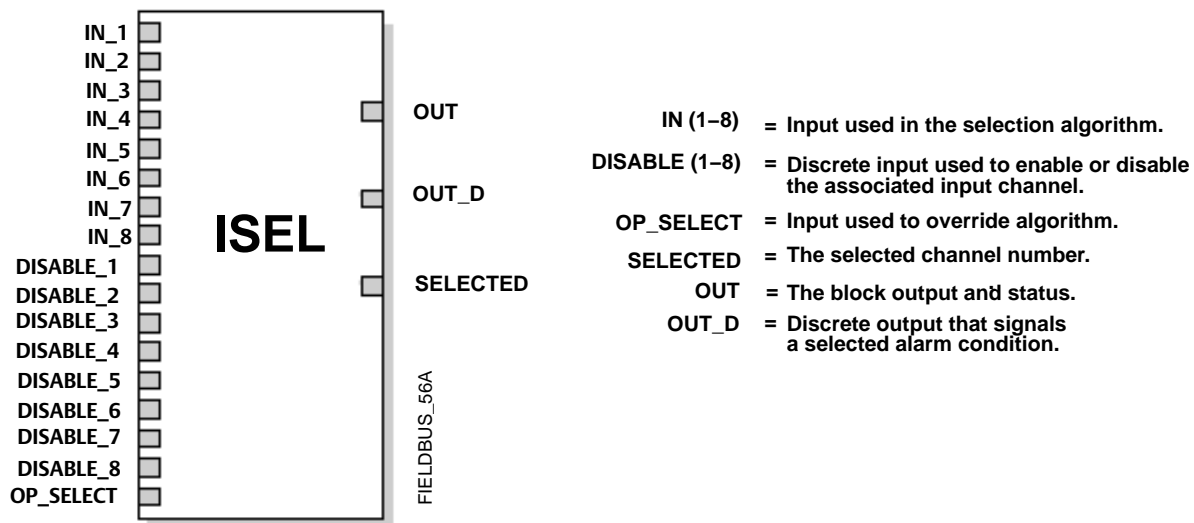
IN_1
IN_2
IN_3
IN_4
IN_5
IN_6
IN_7
IN_8
DISABLE_1
DISABLE_2
DISABLE_3
DISABLE_4
DISABLE_5
DISABLE_6
DISABLE_7
DISABLE_8
OP_SELECT

ISEL

OUT
OUT_D
SELECTED

FIELDBUS_56A

IN (1–8) = Input used in the selection algorithm.
DISABLE (1–8) = Discrete input used to enable or disable the associated input channel.
OP_SELECT = Input used to override algorithm.
SELECTED = The selected channel number.
OUT = The block output and status.
OUT_D = Discrete output that signals a selected alarm condition.